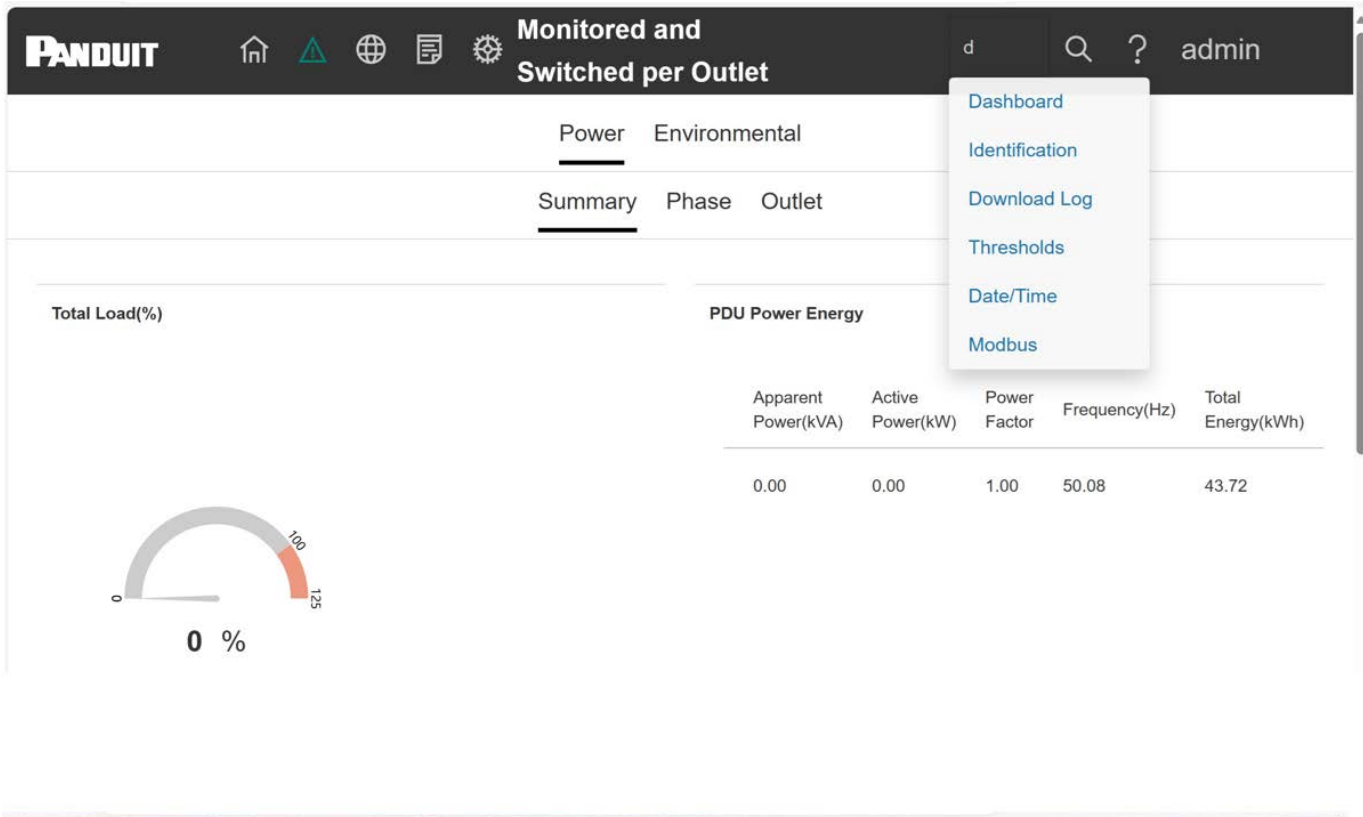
PANDUIT

Monitored and Switched per Outlet

d

? admin

Dashboard
Identification
Download Log
Thresholds
Date/Time
Modbus

Power Environmental

Summary Phase Outlet

Total Load(%)

0 100 125

0 %

PDU Power Energy

| Apparent Power(kVA) | Active Power(kW) | Power Factor | Frequency(Hz) | Total Energy(kWh) |
|---|---|---|---|---|
| 0.00 | 0.00 | 1.00 | 50.08 | 43.72 |